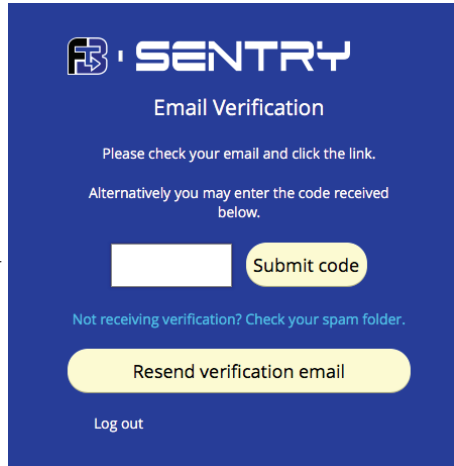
FB SENTRY

Email Verification

Please check your email and click the link.

Alternatively you may enter the code received below.

Submit code

Not receiving verification? Check your spam folder.

Resend verification email

Log out